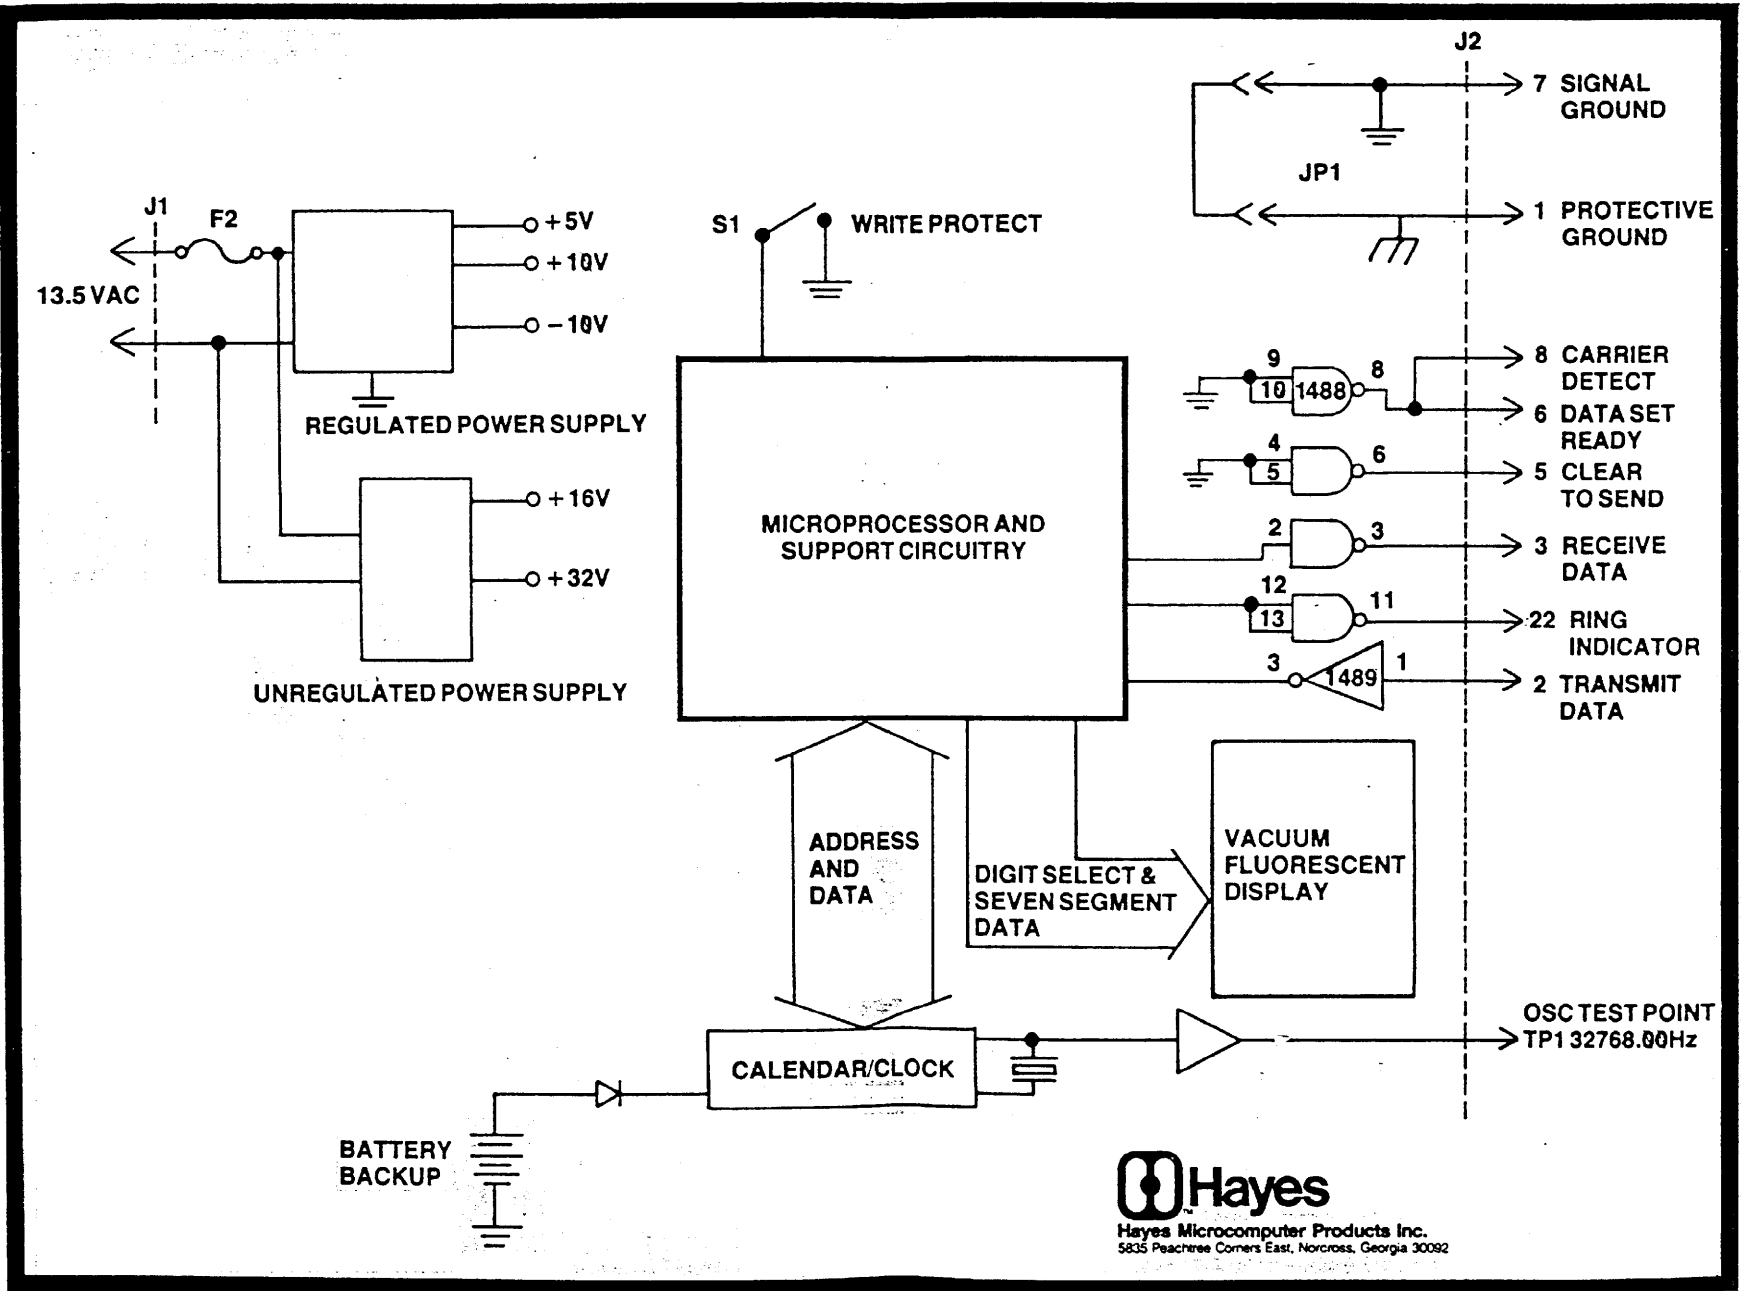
J2

7 SIGNAL GROUND

JP1

1 PROTECTIVE GROUND

J1

F2

13.5 VAC

+5V

+10V

−10V

REGULATED POWER SUPPLY

+16V

+32V

UNREGULATED POWER SUPPLY

S1

WRITE PROTECT

MICROPROCESSOR AND SUPPORT CIRCUITRY

9

10

1488

8

8 CARRIER DETECT

6 DATA SET READY

4

5

6

5 CLEAR TO SEND

2

3

3 RECEIVE DATA

12

13

11

22 RING INDICATOR

3

1489

1

2 TRANSMIT DATA

ADDRESS AND DATA

DIGIT SELECT & SEVEN SEGMENT DATA

VACUUM FLUORESCENT DISPLAY

OSC TEST POINT TP1 32768.00Hz

CALENDAR/CLOCK

BATTERY BACKUP

Hayes

Hayes Microcomputer Products Inc.
5835 Peachtree Corners East, Norcross, Georgia 30092